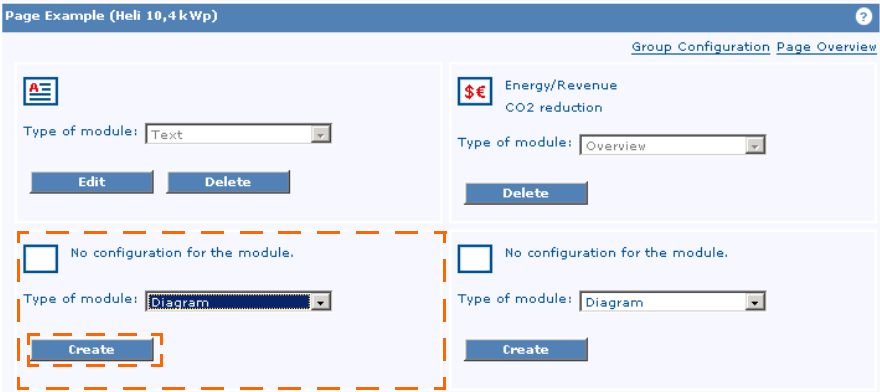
Page Example (Heli 10,4 kWp)

?

Group Configuration Page Overview

A≡

Type of module: Text

Edit Delete

$€ Energy/Revenue
CO2 reduction

Type of module: Overview

Delete

No configuration for the module.

Type of module: Diagram

Create

No configuration for the module.

Type of module: Diagram

Create